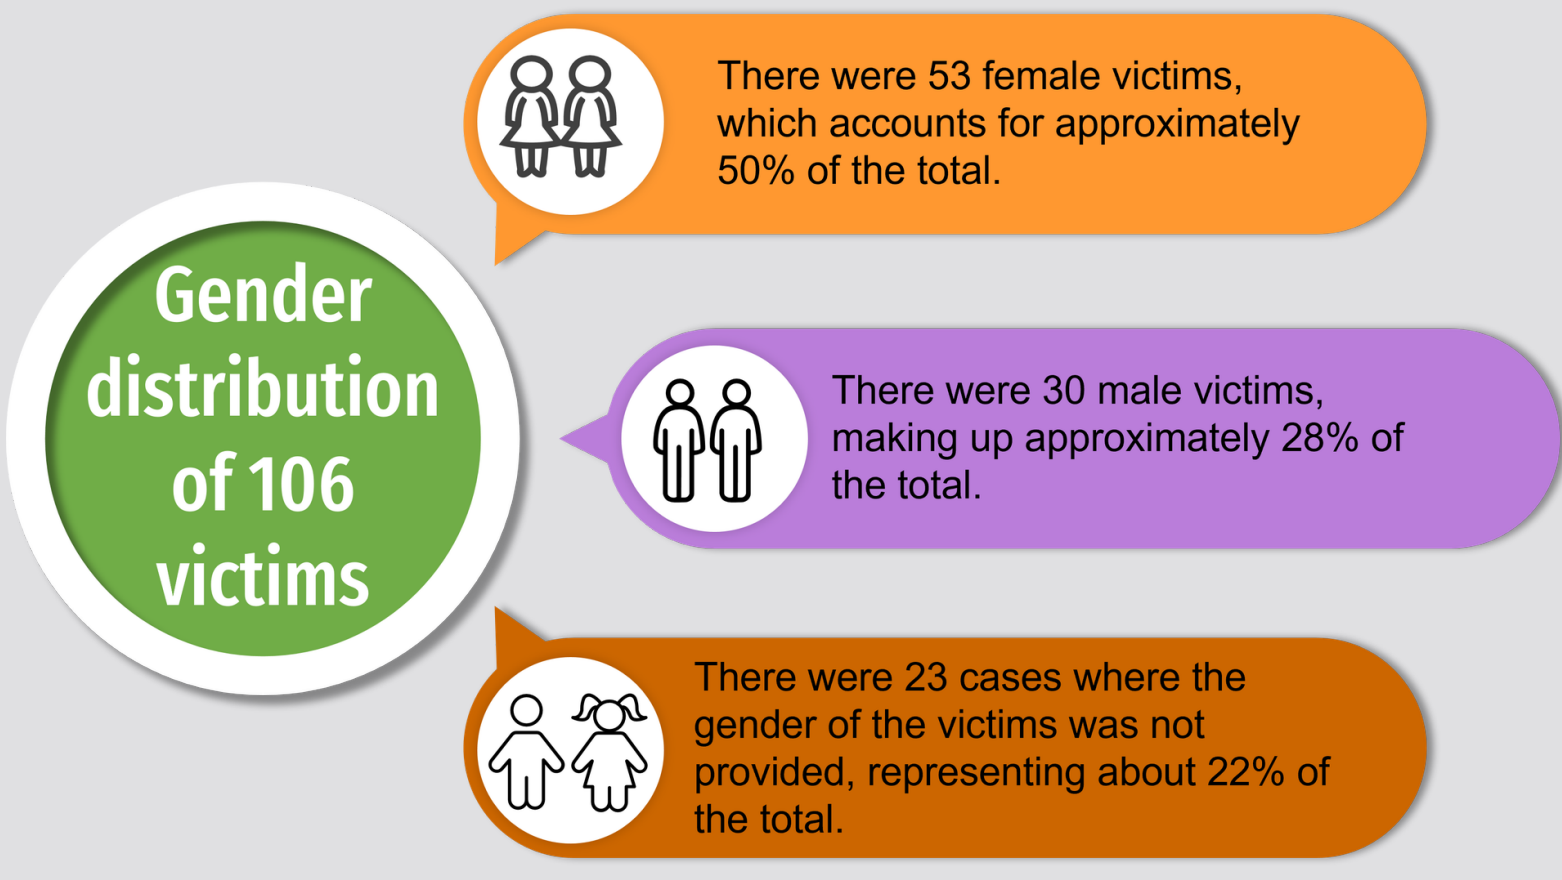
Gender distribution of 106 victims

There were 53 female victims, which accounts for approximately 50% of the total.

There were 30 male victims, making up approximately 28% of the total.

There were 23 cases where the gender of the victims was not provided, representing about 22% of the total.